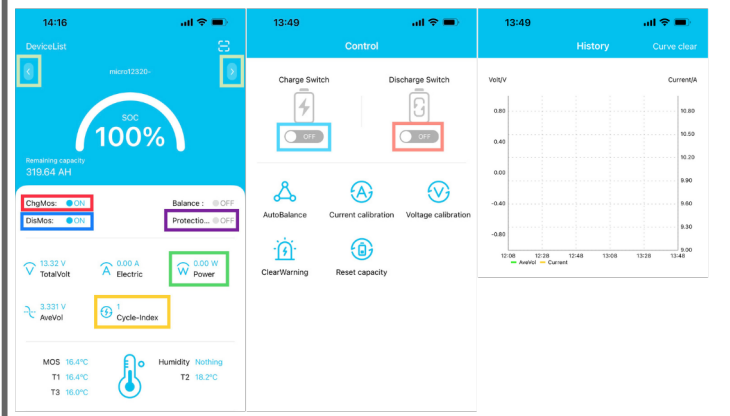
14:16

DeviceList

micro12320-

SOC

100%

Remaining capacity
319.64 AH

ChgMos: ON

Balance : OFF

DisMos: ON

Protectio... OFF

13.32 V
TotalVolt

0.00 A
Electric

0.00 W
Power

3.331 V
AveVol

1
Cycle-Index

MOS 16.4°C

T1 16.4°C

T3 16.0°C

Humidity Nothing

T2 18.2°C

13:49

Control

Charge Switch

OFF

Discharge Switch

OFF

AutoBalance

Current calibration

Voltage calibration

ClearWarning

Reset capacity

13:49

History

Curve clear

Volt/V

Current/A

0.80

0.40

0.00

-0.40

-0.80

10.80

10.50

10.20

9.90

9.60

9.30

9.00

12:08

12:28

12:48

13:08

13:28

13:48

AveVol

Current